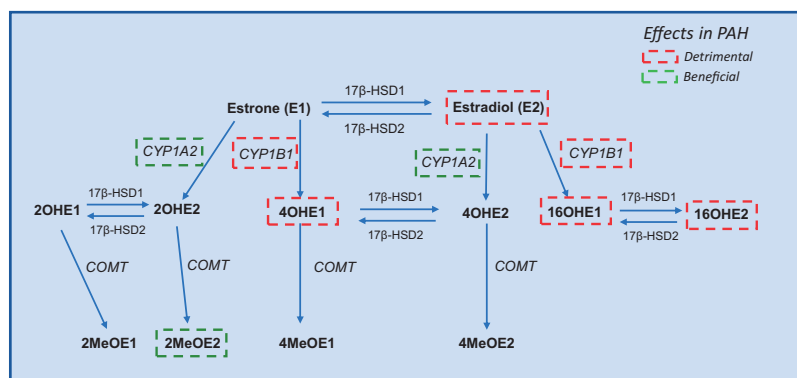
Effects in PAH
Detrimental
Beneficial

Estrone (E1)
17β-HSD1
17β-HSD2
Estradiol (E2)

CYP1A2
CYP1B1
CYP1A2
CYP1B1

2OHE1
17β-HSD1
17β-HSD2
2OHE2
4OHE1
17β-HSD1
17β-HSD2
4OHE2
16OHE1
17β-HSD1
17β-HSD2
16OHE2

COMT
COMT
COMT
COMT

2MeOE1
2MeOE2
4MeOE1
4MeOE2